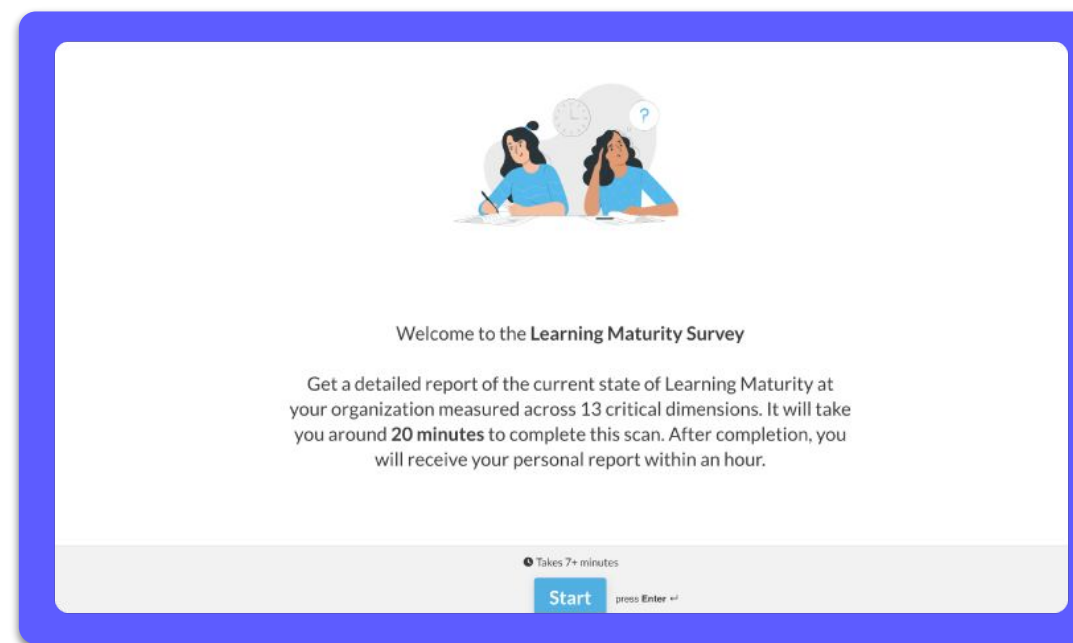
?

Welcome to the **Learning Maturity Survey**

Get a detailed report of the current state of Learning Maturity at your organization measured across 13 critical dimensions. It will take you around **20 minutes** to complete this scan. After completion, you will receive your personal report within an hour.

Takes 7+ minutes

Start

press **Enter** ↵